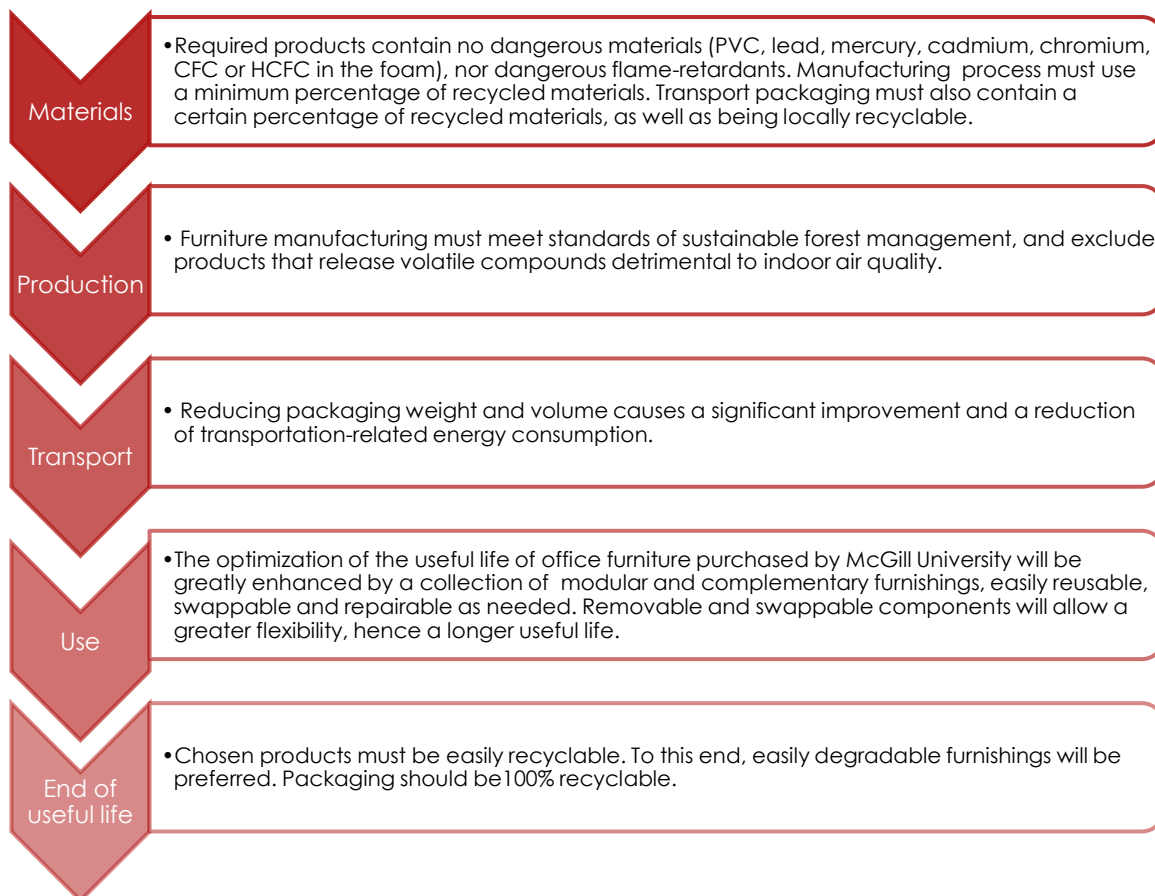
Materials

•Required products contain no dangerous materials (PVC, lead, mercury, cadmium, chromium, CFC or HCFC in the foam), nor dangerous flame-retardants. Manufacturing process must use a minimum percentage of recycled materials. Transport packaging must also contain a certain percentage of recycled materials, as well as being locally recyclable.

Production

• Furniture manufacturing must meet standards of sustainable forest management, and exclude products that release volatile compounds detrimental to indoor air quality.

Transport

• Reducing packaging weight and volume causes a significant improvement and a reduction of transportation-related energy consumption.

Use

•The optimization of the useful life of office furniture purchased by McGill University will be greatly enhanced by a collection of modular and complementary furnishings, easily reusable, swappable and repairable as needed. Removable and swappable components will allow a greater flexibility, hence a longer useful life.

End of useful life

•Chosen products must be easily recyclable. To this end, easily degradable furnishings will be preferred. Packaging should be100% recyclable.